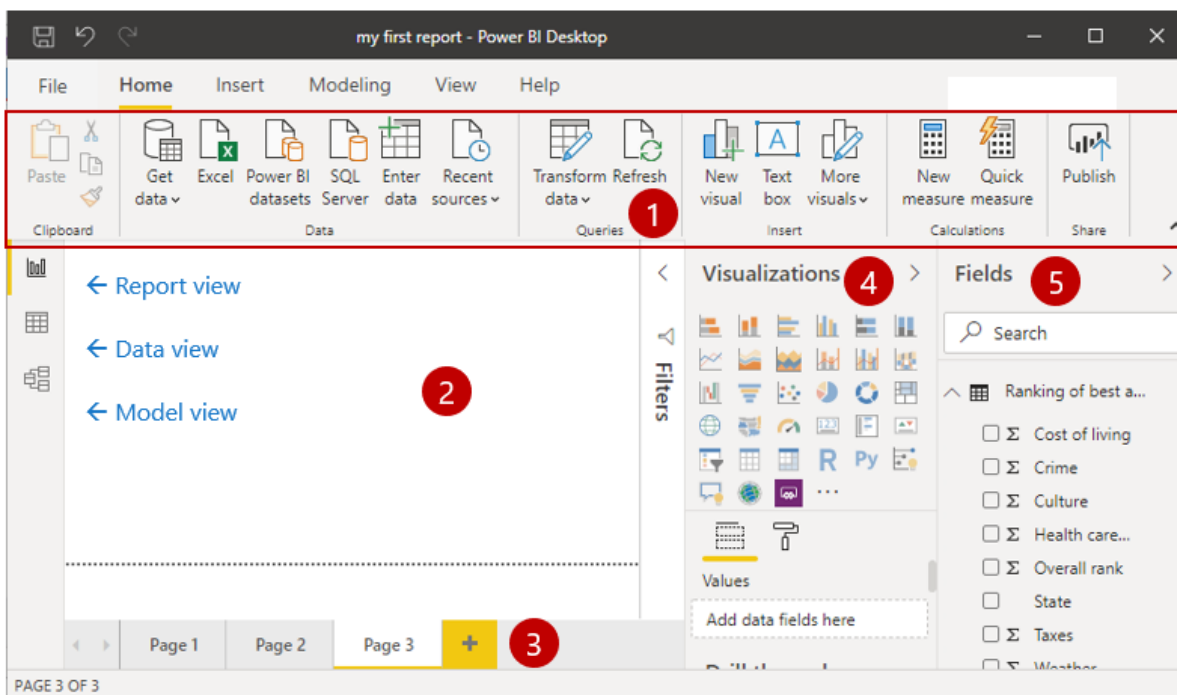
my first report - Power BI Desktop

File Home Insert Modeling View Help

Paste
Clipboard

Get data
Excel
Power BI datasets
SQL Server
Enter data
Recent sources
Data

Transform data
Refresh
Queries

1

New visual
Text box
More visuals
Insert

New measure
Quick measure
Calculations

Publish
Share

← Report view

← Data view

← Model view

2

Filters

Visualizations

4

Values

Add data fields here

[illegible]

Fields

5

Search

Ranking of best a...

Σ Cost of living
Σ Crime
Σ Culture
Σ Health care...
Σ Overall rank
State
Σ Taxes
Σ Weather

Page 1 Page 2 Page 3 +

3

PAGE 3 OF 3